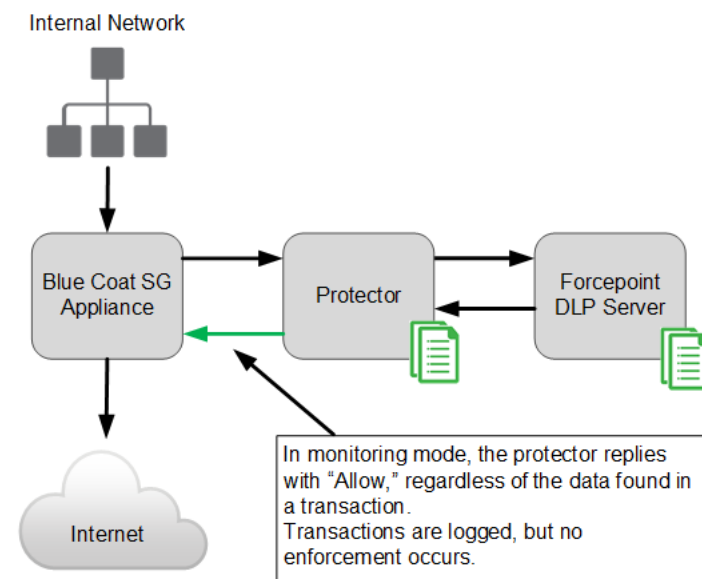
Internal Network

Blue Coat SG Appliance

Protector

Forcepoint DLP Server

Internet

In monitoring mode, the protector replies with “Allow,” regardless of the data found in a transaction.
Transactions are logged, but no enforcement occurs.